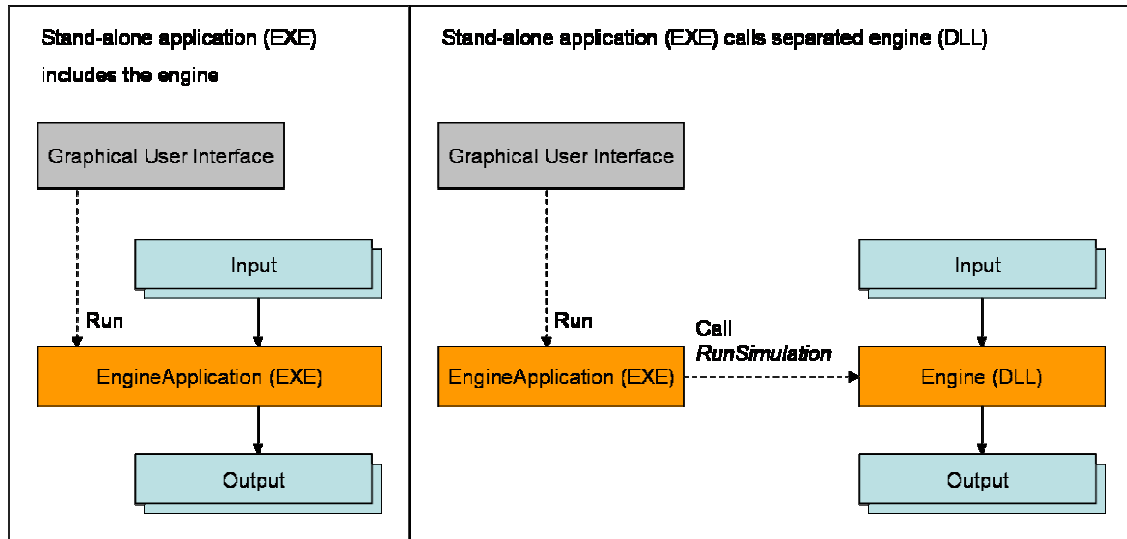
Stand-alone application (EXE) includes the engine

Graphical User Interface

Input

Run

EngineApplication (EXE)

Output

Stand-alone application (EXE) calls separated engine (DLL)

Graphical User Interface

Input

Run

Call
*RunSimulation*

EngineApplication (EXE)

Engine (DLL)

Output